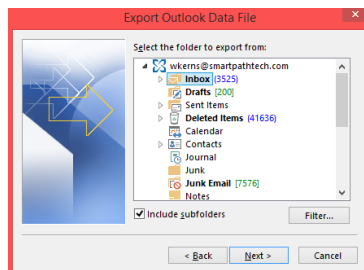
Export Outlook Data File

Select the folder to export from:

wkerns@smartpathtech.com
Inbox (3525)
Drafts [200]
Sent Items
Deleted Items (41636)
Calendar
Contacts
Journal
Junk
Junk Email [7576]
Notes

Include subfolders

Filter...

< Back
Next >
Cancel